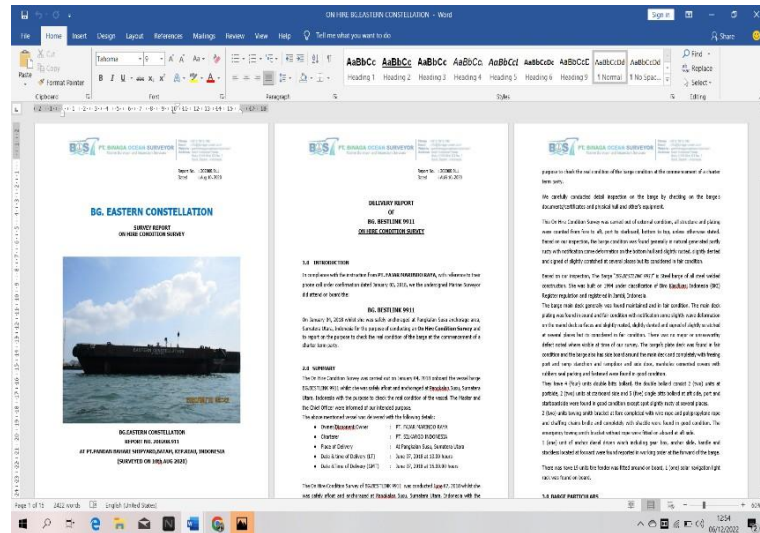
ON HIRE BG. EASTERN CONSTELLATION - Word

Sign in

File Home Insert Design Layout References Mailings Review View Help Tell me what you want to do

Share

Cut
Copy
Paste
Format Painter
Clipboard

Tahoma 9
B I U
Font

Paragraph

AaBbCc AaBbCc AaBbCc AaBbCc AaBbCcI AaBbCcDc AaBbCcE AaBbCcDd AaBbCcDd
Heading 1 Heading 2 Heading 3 Heading 4 Heading 5 Heading 6 Heading 9 1 Normal 1 No Spac...
Styles

Find
Replace
Select
Editing

PT. BINAGA OCEAN SURVEYOR

Report No. : 20U08U911
Dated : AUG 10, 2020

BG. EASTERN CONSTELLATION

SURVEY REPORT
ON HIRE CONDITION SURVEY

BG.EASTERN CONSTELLATION
REPORT NO. 20U08U911
AT PT.PANDAN BAHARI SHIPYARD,BATAM, KEPULAUAN, INDONESIA
(SURVEYED ON 10th AUG 2020)

PT. BINAGA OCEAN SURVEYOR

Report No. : 20U08U911
Dated : AUG 10, 2020

DELIVERY REPORT
OF
BG. BESTLINE 9911
ON HIRE CONDITION SURVEY

1.0 INTRODUCTION

In compliance with the instruction from PT. PASAR MAKMUR RAYA, with reference to their phone call under confirmation dated January 10, 2018, we the undersigned Marine Surveyor did attend on board the

BG. BESTLINE 9911

On January 10, 2018 whilst she was safely anchorage at Pangkalan Susu anchorage area, Sumatera Utara, Indonesia for the purpose of conducting an On Hire Condition Survey and to report on the purpose to check the real condition of the barge at the commencement of a charter term party.

2.0 SUMMARY

The On Hire Condition Survey was carried out on January 10, 2018 onboard the vessel barge BG.BESTLINE 9911 whilst she was safely afloat and anchorage at Pangkalan Susu, Sumatera Utara, Indonesia with the purpose to check the real condition of the vessel. The Master and the Chief Officer were informed of our intended purpose.

The above mentioned vessel was delivered with the following details:

• Owner/Disponent Owner : PT. PASAR MAKMUR RAYA
• Charterer : PT. SURYA CARGO INDONESIA
• Place of Delivery : At Pangkalan Susu, Sumatera Utara
• Date & time of Delivery (LT) : January 10, 2018 at 12.00 hours
• Date & time of Delivery (GMT) : January 10, 2018 at 05.00 hours

The On Hire Condition Survey of BG.BESTLINE 9911 was conducted January 10, 2018 whilst she was safely afloat and anchorage at Pangkalan Susu, Sumatera Utara, Indonesia with the

purpose to check the real condition of the barge condition at the commencement of a charter term party.

We carefully conducted detail inspection on the barge by checking on the barge's document/certificates and physical hull and other's equipment.

This On Hire Condition Survey was carried out of external condition, all structure and plating were counted from fore to aft, port to starboard, bottom to top, unless otherwise stated. Based on our inspection, the barge condition was found generally in natural generated early rusty with notification some deformation on the bottom hull and slightly rusted, slightly dented and a good of slightly scratched at several places but its considered in fair condition.

Based on our inspection, The Barge "BG.BESTLINE 9911" is Steel barge of all steel welded construction. She was built on 1994 under classification of Biro Klasifikasi Indonesia (BKI) Register regulation and registered in Jambi, Indonesia.

The barge's main deck generally was found maintained and in fair condition. The main deck plating was found in several and fair condition with notification some slightly wave deformation on the overall deck surfaces and slightly rusted, slightly dented and a good of slightly scratched at several places but its considered in fair condition. There was no major or noteworthy defect noted where visible at time of our survey. The barge's plate deck was found in fair condition and the barge also has side board around the main deck and completely with fencing part and ramp stanchion and complete and also door, manholes connected covers with rubbers seal packing and fastened were found in good condition.

They have 4 (four) units double bitts bollard, the double bollard consist 2 (two) units at portside, 2 (two) units at starboard side and 4 (five) single bitts bollard at aft side, port and starboard side were found in good condition except spot slightly rusty at several places.

2 (two) units towing bridle bracket at fore completed with wire rope and pelican hook and shackling towing chain bridle and completely with shackle were found in good condition. The emergency towing wire located without rope were fitted on aboard at aft side.

1 (one) unit of anchor stand drawn winch including gear box, anchor slide, handle and stainless located at forward were found operated in working order at the forward of the barge.

There was no lone LD units fire fender was fitted around on board. 1 (one) solar navigation light was was found on board.

3.0 BARGE PARTICULARS

Page 1 of 15 2432 words English (United States)

60%

12:54
06/12/2022